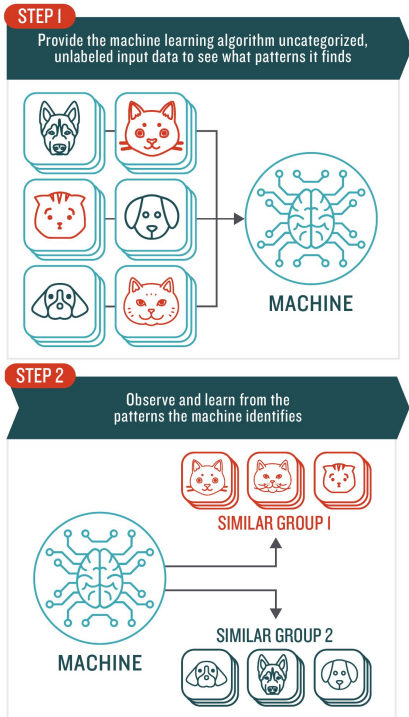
STEP 1

Provide the machine learning algorithm uncategorized, unlabeled input data to see what patterns it finds

MACHINE

STEP 2

Observe and learn from the patterns the machine identifies

SIMILAR GROUP 1

MACHINE

SIMILAR GROUP 2